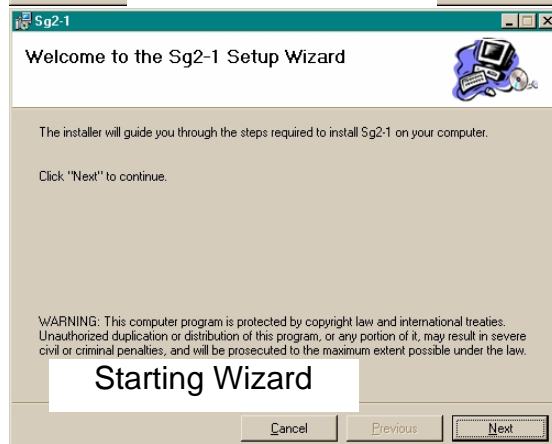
Sg2-1

Welcome to the Sg2-1 Setup Wizard

The installer will guide you through the steps required to install Sg2-1 on your computer.

Click "Next" to continue.

WARNING: This computer program is protected by copyright law and international treaties. Unauthorized duplication or distribution of this program, or any portion of it, may result in severe civil or criminal penalties, and will be prosecuted to the maximum extent possible under the law.

Starting Wizard

Cancel

Previous

Next